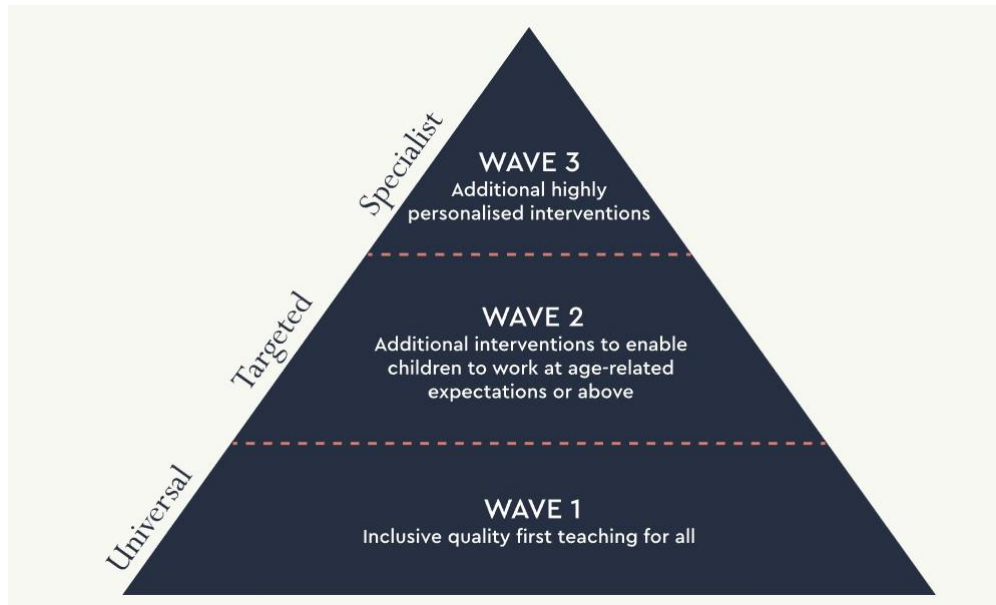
Specialist

WAVE 3
Additional highly personalised interventions

Targeted

WAVE 2
Additional interventions to enable children to work at age-related expectations or above

Universal

WAVE 1
Inclusive quality first teaching for all